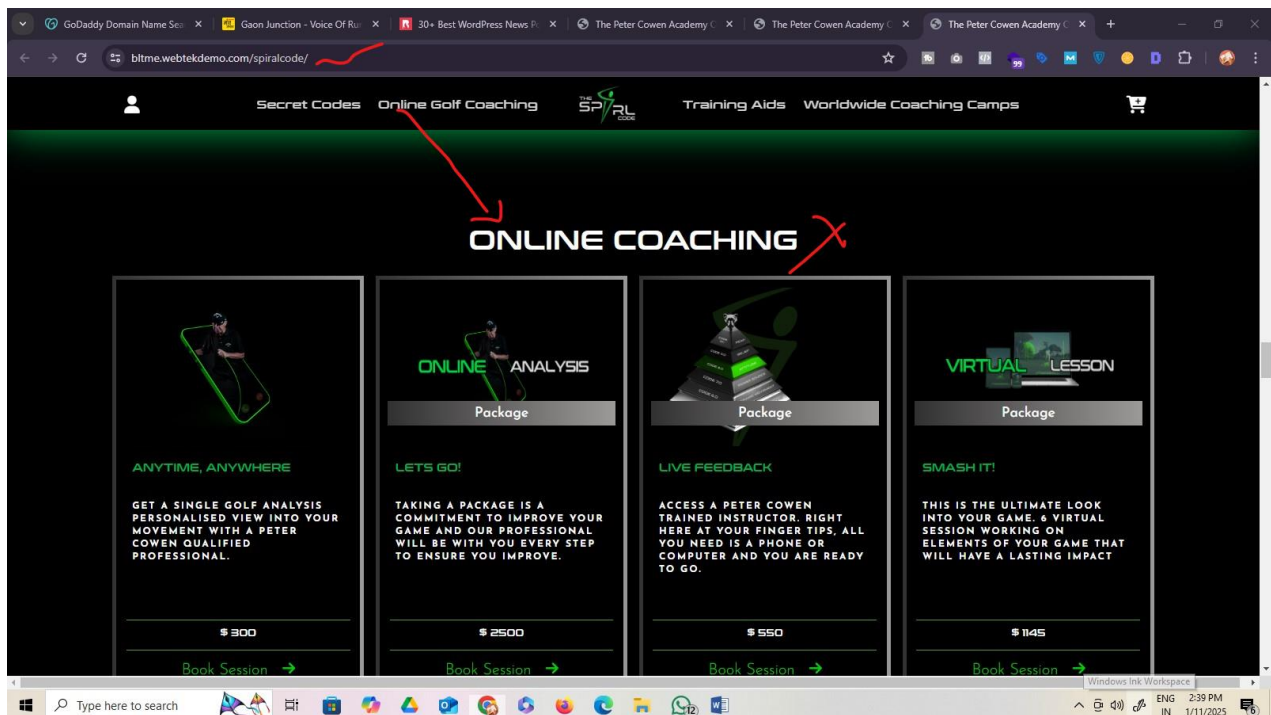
GoDaddy Domain Name Sea × Gaon Junction - Voice Of Ru × 30+ Best WordPress News P × The Peter Cowen Academy × The Peter Cowen Academy × The Peter Cowen Academy × +

bltme.webtekdemo.com/spiralcode/

Secret Codes Online Golf Coaching THE SPIRAL CODE Training Aids Worldwide Coaching Camps

ONLINE COACHING

ONLINE ANALYSIS
Package

Package

VIRTUAL LESSON
Package

ANYTIME, ANYWHERE

GET A SINGLE GOLF ANALYSIS PERSONALISED VIEW INTO YOUR MOVEMENT WITH A PETER COWEN QUALIFIED PROFESSIONAL.

$ 300

Book Session →

LETS GO!

TAKING A PACKAGE IS A COMMITMENT TO IMPROVE YOUR GAME AND OUR PROFESSIONAL WILL BE WITH YOU EVERY STEP TO ENSURE YOU IMPROVE.

$ 2500

Book Session →

LIVE FEEDBACK

ACCESS A PETER COWEN TRAINED INSTRUCTOR. RIGHT HERE AT YOUR FINGER TIPS, ALL YOU NEED IS A PHONE OR COMPUTER AND YOU ARE READY TO GO.

$ 550

Book Session →

SMASH IT!

THIS IS THE ULTIMATE LOOK INTO YOUR GAME. 6 VIRTUAL SESSION WORKING ON ELEMENTS OF YOUR GAME THAT WILL HAVE A LASTING IMPACT

$ 1145

Book Session →

Windows Ink Workspace

Type here to search

ENG IN 2:39 PM 1/11/2025